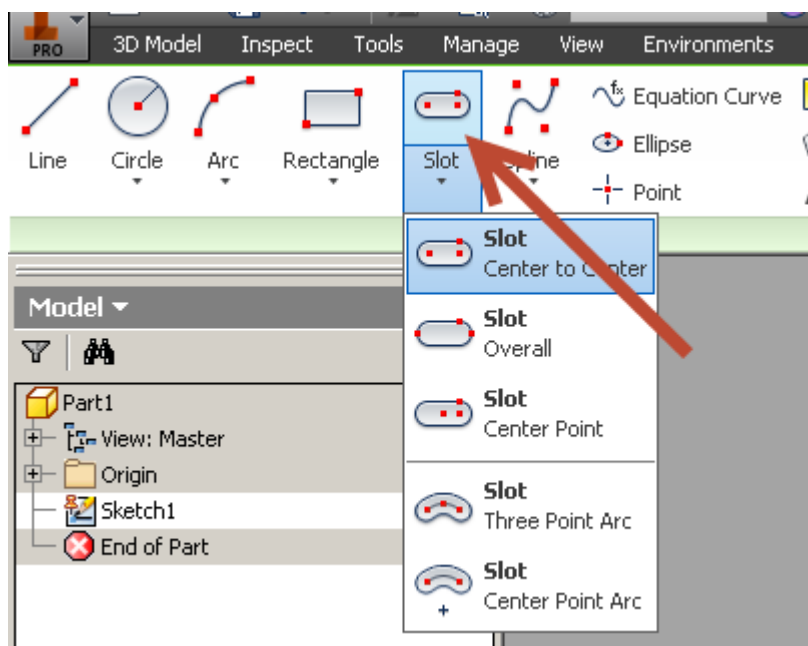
PRO
3D Model Inspect Tools Manage View Environments

Line
Circle
Arc
Rectangle
Slot
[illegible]line
Equation Curve
Ellipse
Point

Model ▾

Part1
View: Master
Origin
Sketch1
End of Part

Slot
Center to C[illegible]ter

Slot
Overall

Slot
Center Point

Slot
Three Point Arc

Slot
Center Point Arc